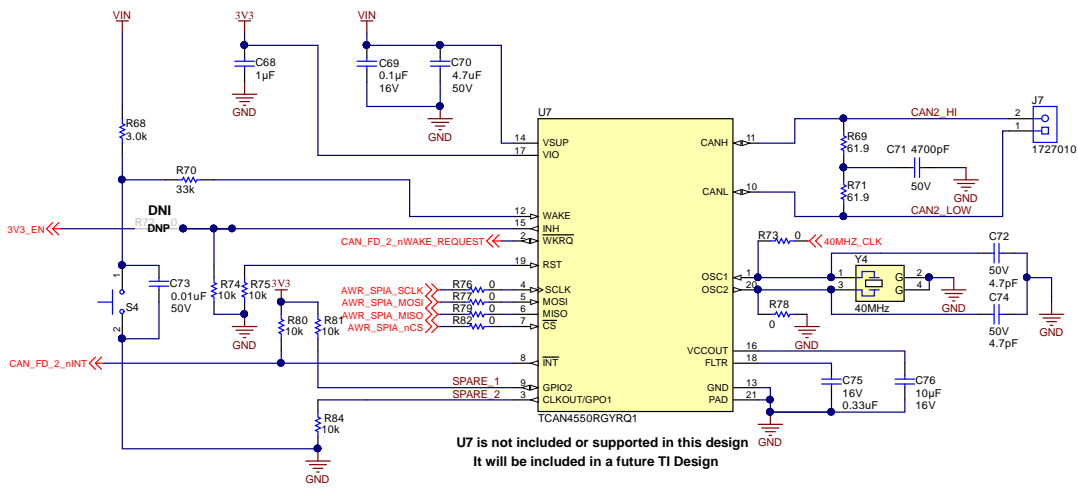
VIN
3V3
VIN
C68
1µF
GND
C69
0.1µF
16V
C70
4.7uF
50V
GND
U7
14 VSUP
17 VIO
CANH 11
CANL 10
CAN2_HI
J7
2
1
1727010
R69
61.9
C71 4700pF
50V
GND
R71
61.9
CAN2_LOW
R68
3.0k
R70
33k
DNI
R72 0
DNP
3V3_EN
12 WAKE
15 INH
2 $\overline{WKRQ}$
CAN_FD_2_nWAKE_REQUEST
19 RST
R73 0
40MHZ_CLK
C72
50V
4.7pF
Y4
1 G
3 G
2
4
GND
40MHz
C74
50V
4.7pF
GND
OSC1 1
OSC2 20
R78
0
GND
1
S4
2
C73
0.01uF
50V
R74
10k
R75
10k
3V3
GND
AWR_SPIA_SCLK
AWR_SPIA_MOSI
AWR_SPIA_MISO
AWR_SPIA_nCS
R76 0
R77 0
R79 0
R82 0
4 SCLK
5 MOSI
6 MISO
7 $\overline{CS}$
R80
10k
R81
10k
CAN_FD_2_nINT
8 $\overline{INT}$
VCCOUT 16
FLTR 18
SPARE_1
SPARE_2
9 GPIO2
3 CLKOUT/GPO1
GND 13
PAD 21
C75
16V
0.33uF
C76
10µF
16V
TCAN4550RGYRQ1
R84
10k
GND
GND
U7 is not included or supported in this design
It will be included in a future TI Design